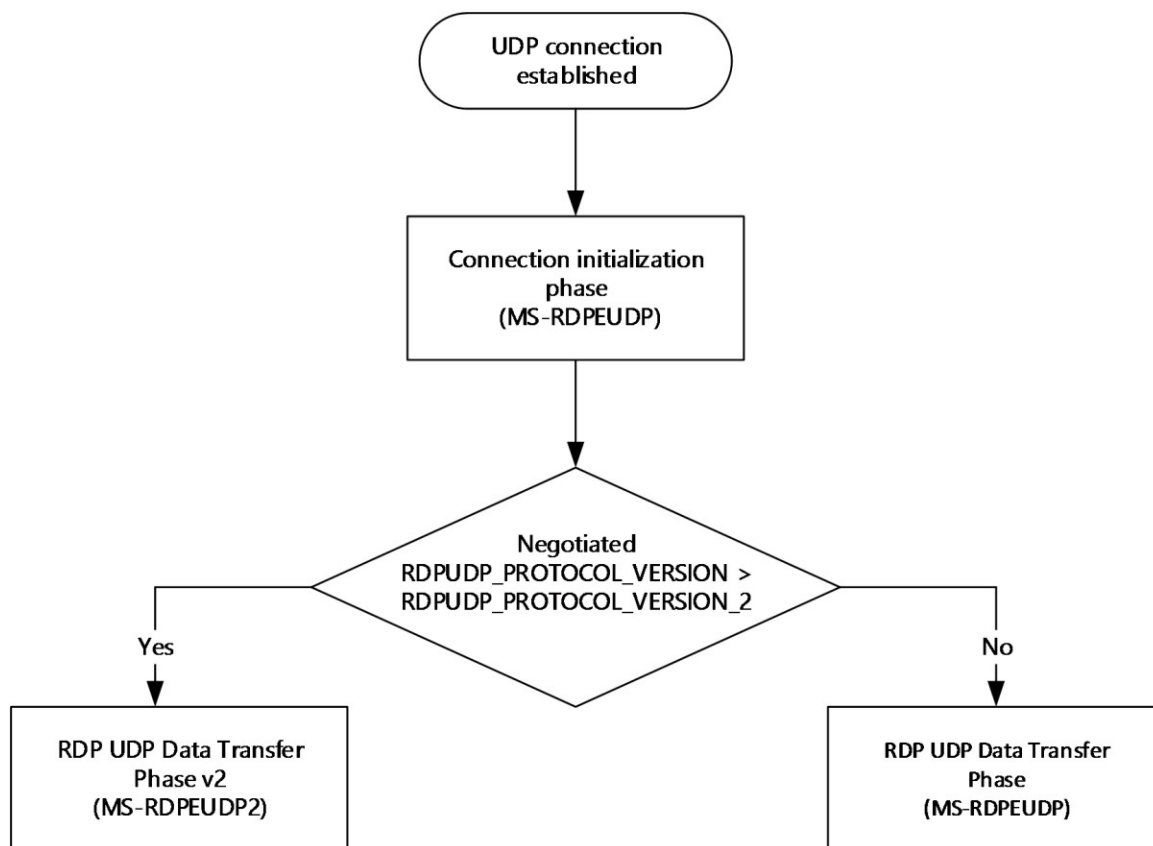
UDP connection established

Connection initialization phase (MS-RDPEUDP)

Negotiated RDPUDP_PROTOCOL_VERSION > RDPUDP_PROTOCOL_VERSION_2

Yes

No

RDP UDP Data Transfer Phase v2 (MS-RDPEUDP2)

RDP UDP Data Transfer Phase (MS-RDPEUDP)